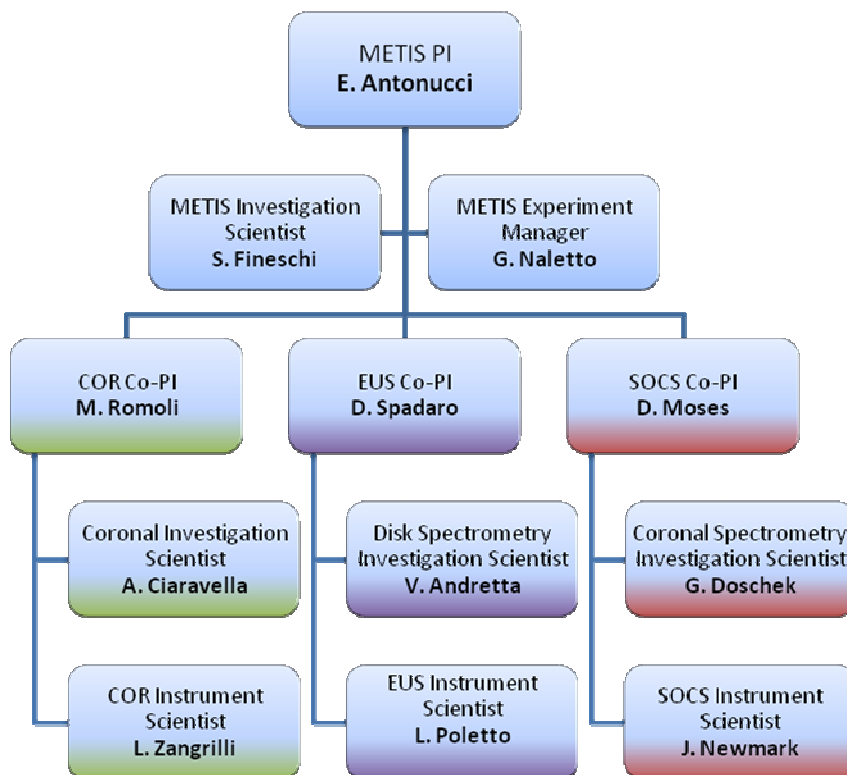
METIS PI
**E. Antonucci**

METIS Investigation Scientist
**S. Fineschi**

METIS Experiment Manager
**G. Naletto**

COR Co-PI
**M. Romoli**

EUS Co-PI
**D. Spadaro**

SOCS Co-PI
**D. Moses**

Coronal Investigation Scientist
**A. Ciaravella**

COR Instrument Scientist
**L. Zangrilli**

Disk Spectrometry Investigation Scientist
**V. Andretta**

EUS Instrument Scientist
**L. Poletto**

Coronal Spectrometry Investigation Scientist
**G. Doschek**

SOCS Instrument Scientist
**J. Newmark**